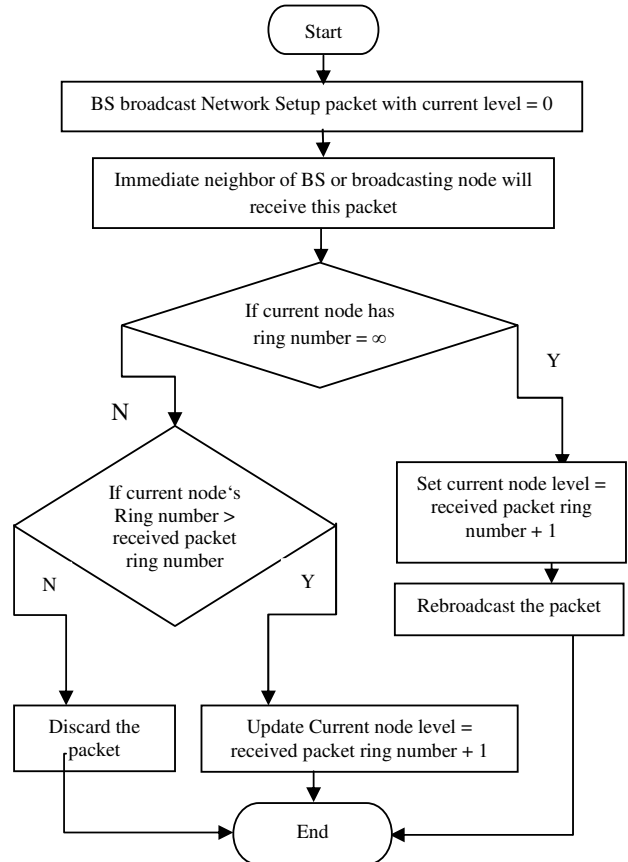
Start

BS broadcast Network Setup packet with current level = 0

Immediate neighbor of BS or broadcasting node will receive this packet

If current node has ring number = ∞

N

Y

If current node's Ring number > received packet ring number

Set current node level = received packet ring number + 1

N

Y

Rebroadcast the packet

Discard the packet

Update Current node level = received packet ring number + 1

End